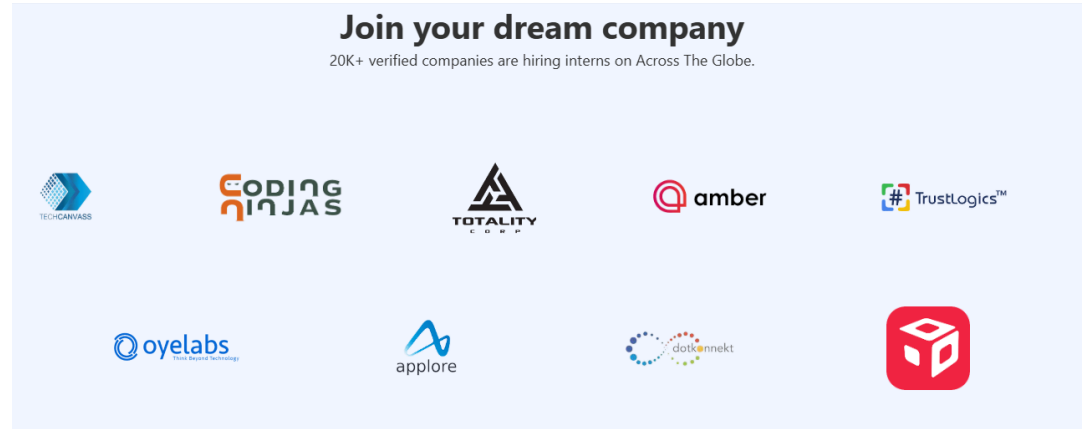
Join your dream company

20K+ verified companies are hiring interns on Across The Globe.

TECHCANVASS

CODING NINJAS

TOTALITY CORP

amber

TrustLogics™

oyelabs
Think Beyond Technology

applore

dotkonnekt